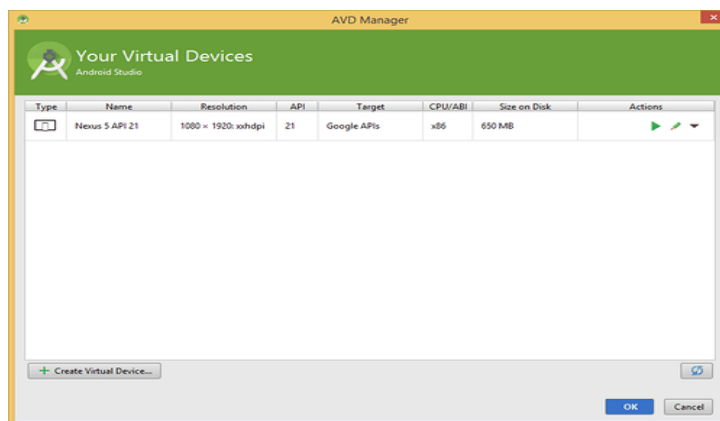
AVD Manager

Your Virtual Devices
Android Studio

| Type | Name | Resolution | API | Target | CPU/ABI | Size on Disk | Actions |
|---|---|---|---|---|---|---|---|
| | Nexus 5 API 21 | 1080 × 1920: xxhdpi | 21 | Google APIs | x86 | 650 MB | |

+ Create Virtual Device...

OK Cancel